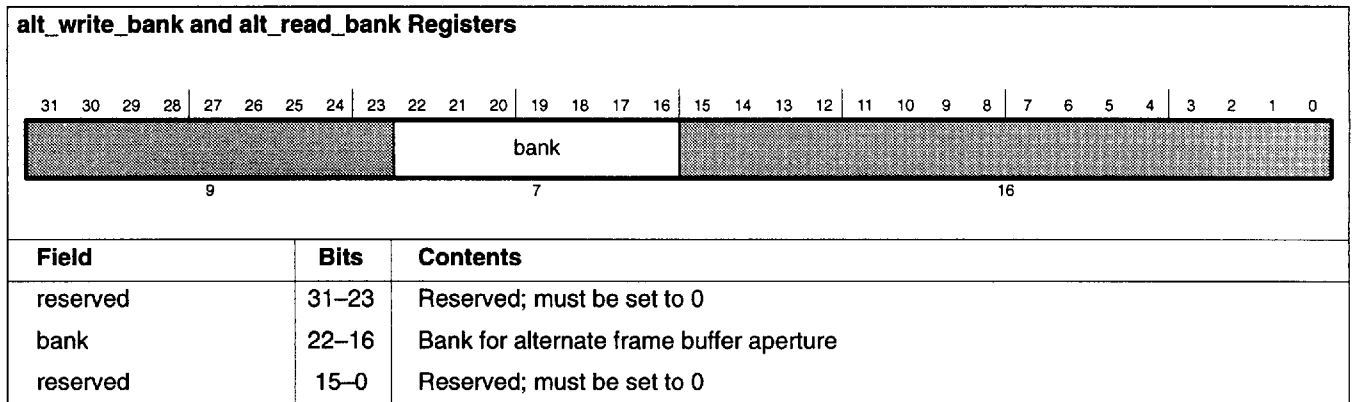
alt_write_bank and alt_read_bank Registers

31 30 29 28 27 26 25 24 23 22 21 20 19 18 17 16 15 14 13 12 11 10 9 8 7 6 5 4 3 2 1 0

bank

9 7 16

| Field | Bits | Contents |
|---|---|---|
| reserved | 31–23 | Reserved; must be set to 0 |
| bank | 22–16 | Bank for alternate frame buffer aperture |
| reserved | 15–0 | Reserved; must be set to 0 |